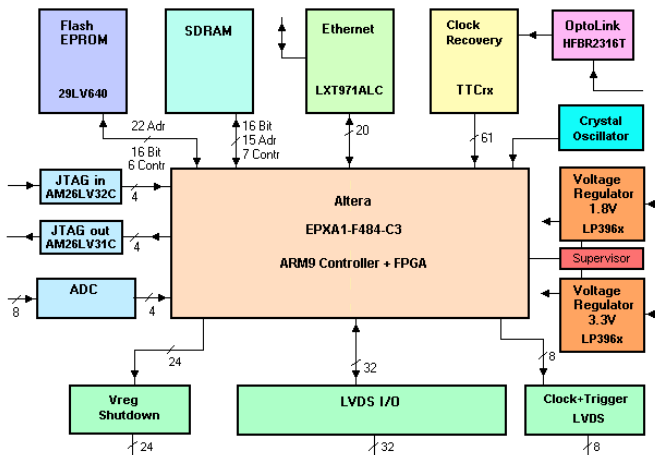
Flash EPROM

29LV640

SDRAM

Ethernet

LXT971ALC

Clock Recovery

TTCrx

OptoLink HFBR2316T

22 Adr

16 Bit 6 Contr

16 Bit 15 Adr 7 Contr

20

61

Crystal Oscillator

JTAG in AM26LV32C

4

JTAG out AM26LV31C

4

ADC

8

4

Altera

EPXA1-F484-C3

ARM9 Controller + FPGA

Voltage Regulator 1.8V LP396x

Supervisor

Voltage Regulator 3.3V LP396x

24

32

8

Vreg Shutdown

24

LVDS I/O

32

Clock+Trigger LVDS

8